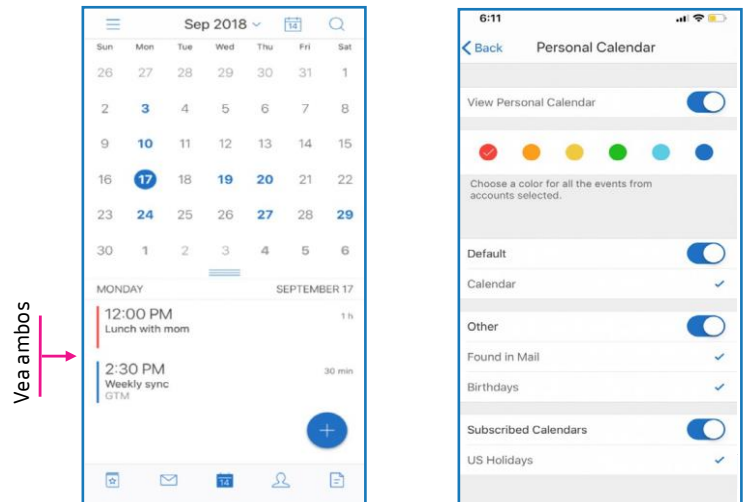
Sep 2018

14

| Sun | Mon | Tue | Wed | Thu | Fri | Sat |
|---|---|---|---|---|---|---|
| 26 | 27 | 28 | 29 | 30 | 31 | 1 |
| 2 | 3 | 4 | 5 | 6 | 7 | 8 |
| 9 | 10 | 11 | 12 | 13 | 14 | 15 |
| 16 | 17 | 18 | 19 | 20 | 21 | 22 |
| 23 | 24 | 25 | 26 | 27 | 28 | 29 |
| 30 | 1 | 2 | 3 | 4 | 5 | 6 |

MONDAY SEPTEMBER 17

12:00 PM
Lunch with mom
1 h

2:30 PM
Weekly sync
GTM
30 min

+

14

Vea ambos

6:11

Back Personal Calendar

View Personal Calendar

Choose a color for all the events from accounts selected.

Default

Calendar

Other

Found in Mail

Birthdays

Subscribed Calendars

US Holidays